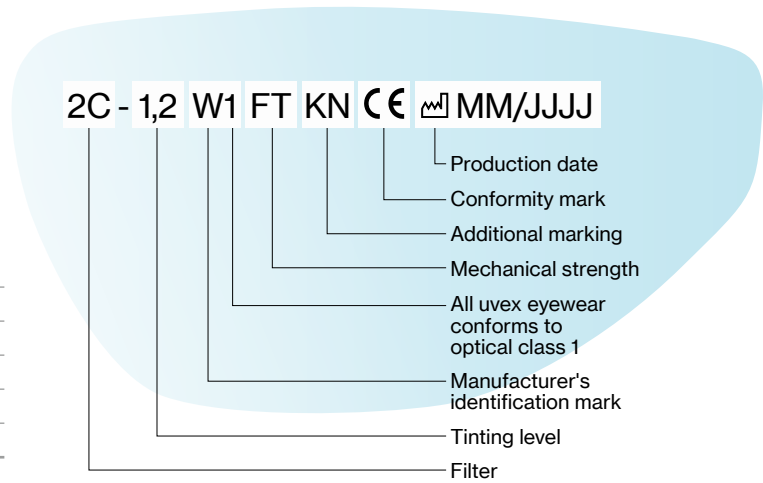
2C - 1,2 W1 FT KN CE MM/JJJJ

Production date

Conformity mark

Additional marking

Mechanical strength

All uvex eyewear conforms to optical class 1

Manufacturer's identification mark

Tinting level

Filter